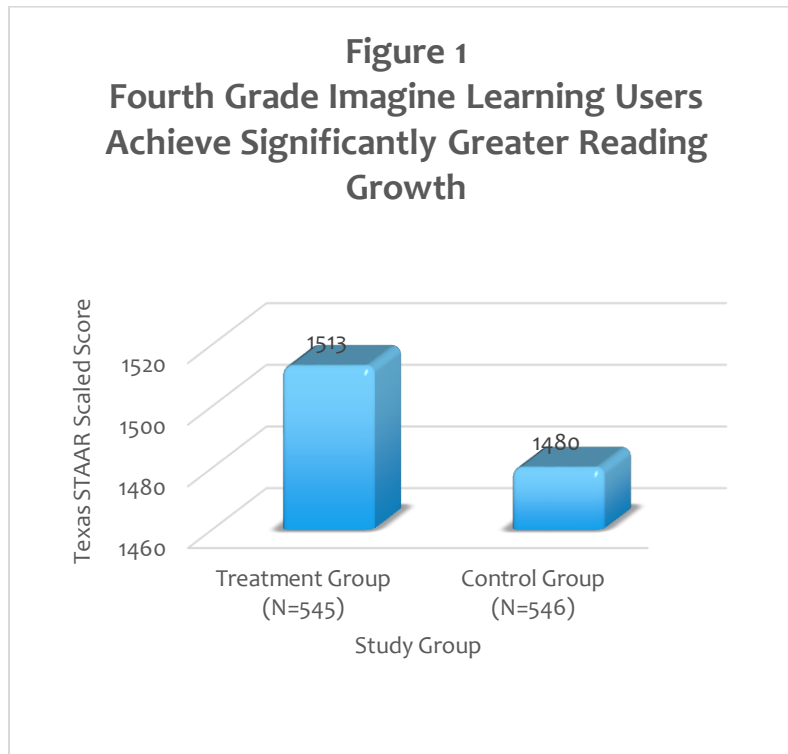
Figure 1
Fourth Grade Imagine Learning Users Achieve Significantly Greater Reading Growth

Texas STAAR Scaled Score

1520
1500
1480
1460

1513
1480

Treatment Group (N=545)
Control Group (N=546)

Study Group